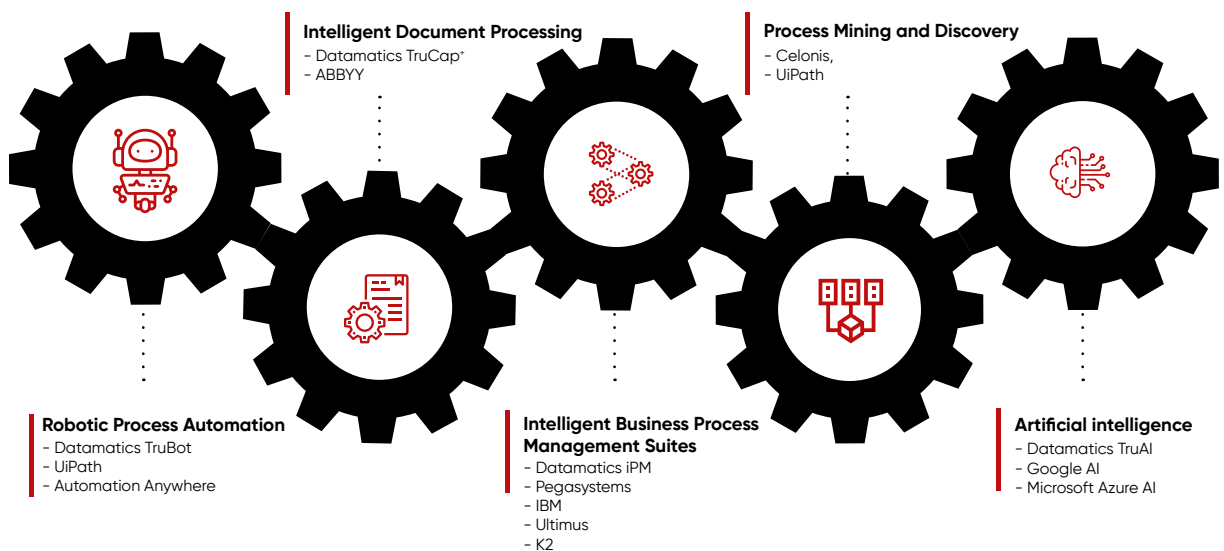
Intelligent Document Processing
- Datamatics TruCap⁺
- ABBYY

Process Mining and Discovery
- Celonis,
- UiPath

Robotic Process Automation
- Datamatics TruBot
- UiPath
- Automation Anywhere

Intelligent Business Process Management Suites
- Datamatics iPM
- Pegasystems
- IBM
- Ultimus
- K2

Artificial intelligence
- Datamatics TruAI
- Google AI
- Microsoft Azure AI